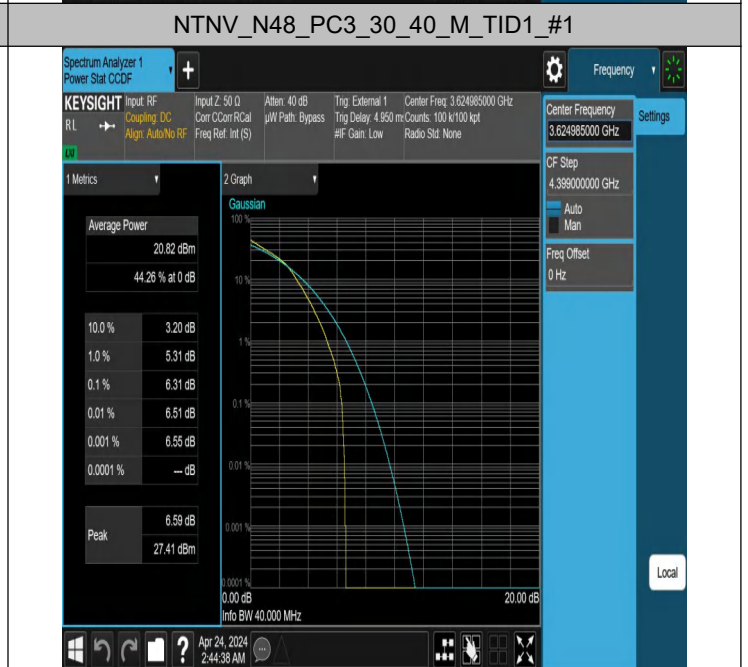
NTNV_N48_PC3_30_40_M_TID1_#1

Spectrum Analyzer 1
Power Stat CCDF

Frequency

KEYSIGHT Input: RF
RL
Coupling: DC
Align: Auto/No RF
Input Z: 50 Ω
Corr CCorr RCal
Freq Ref: Int (S)
Atten: 40 dB
µW Path: Bypass
Trig: External 1
Trig Delay: 4.950 m
#IF Gain: Low
Center Freq: 3.624985000 GHz
Counts: 100 k/100 kpt
Radio Std: None

Center Frequency
3.624985000 GHz
Settings

CF Step
4.399000000 GHz
Auto
Man

Freq Offset
0 Hz

1 Metrics

| Average Power | |
|---|---|
| | 20.82 dBm |
| | 44.26 % at 0 dB |

| | |
|---|---|
| 10.0 % | 3.20 dB |
| 1.0 % | 5.31 dB |
| 0.1 % | 6.31 dB |
| 0.01 % | 6.51 dB |
| 0.001 % | 6.55 dB |
| 0.0001 % | --- dB |

| | |
|---|---|
| Peak | 6.59 dB |
| | 27.41 dBm |

2 Graph
Gaussian
100 %
10 %
1 %
0.1 %
0.01 %
0.001 %
0.0001 %
0.00 dB
20.00 dB
Info BW 40.000 MHz

Local

Apr 24, 2024
2:44:38 AM